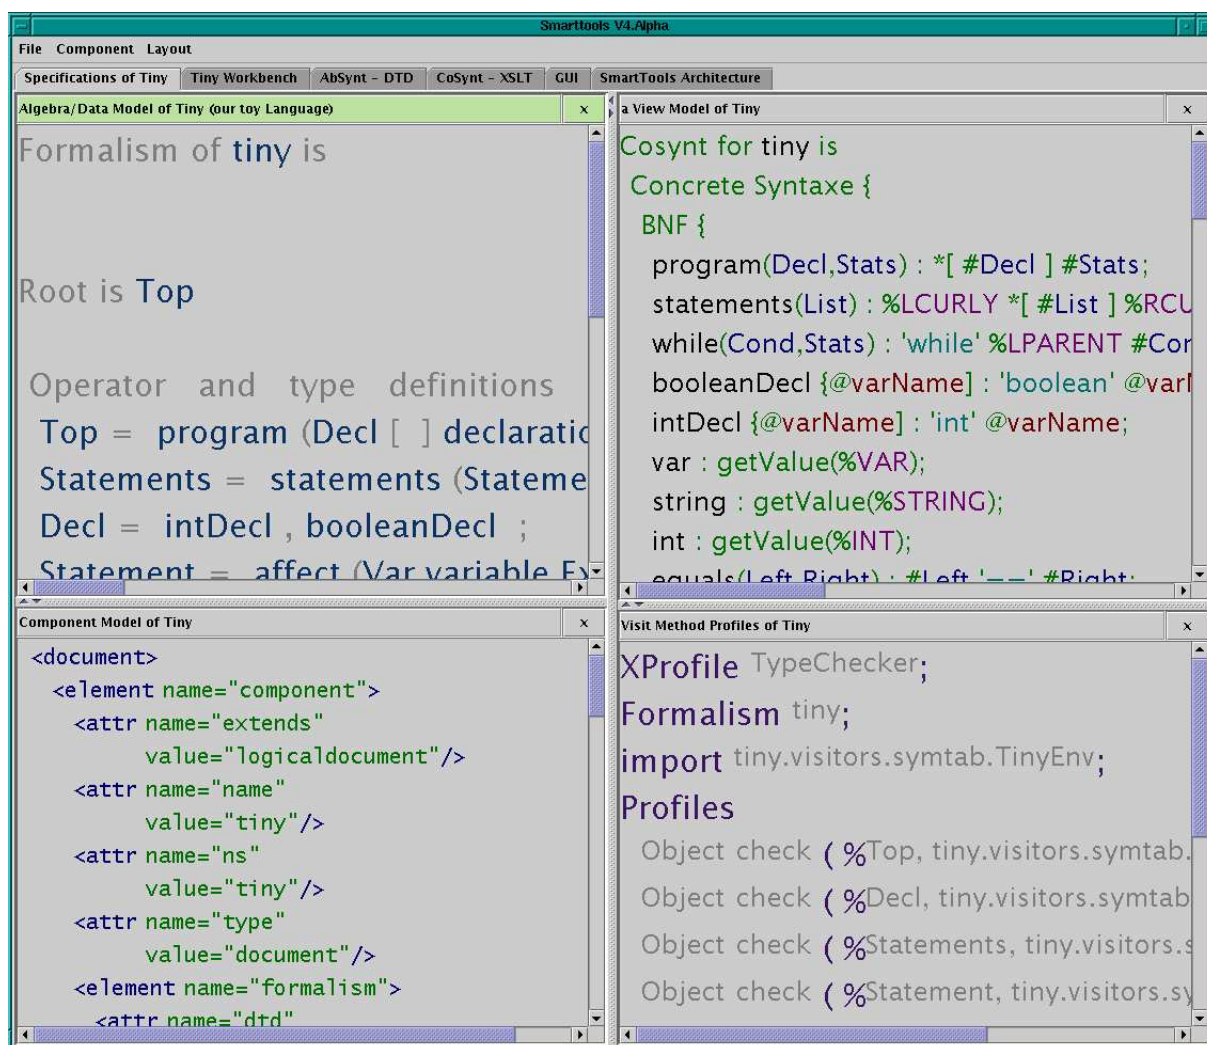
Smarttools V4.Alpha

File Component Layout

Specifications of Tiny | Tiny Workbench | AbSynt - DTD | CoSynt - XSLT | GUI | SmartTools Architecture

Algebra/Data Model of Tiny (our toy Language) ×

Formalism of tiny is

Root is Top

Operator and type definitions
Top = program (Decl [ ] declaratio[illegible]
Statements = statements (Stateme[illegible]
Decl = intDecl , booleanDecl ;
Statement = affect (Var variable E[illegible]

a View Model of Tiny ×

Cosynt for tiny is
Concrete Syntaxe {
BNF {
program(Decl,Stats) : *[ #Decl ] #Stats;
statements(List) : %LCURLY *[ #List ] %RCU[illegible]
while(Cond,Stats) : 'while' %LPARENT #Co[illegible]
booleanDecl {@varName] : 'boolean' @var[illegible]
intDecl {@varName] : 'int' @varName;
var : getValue(%VAR);
string : getValue(%STRING);
int : getValue(%INT);
equals(Left,Right) : #Left '==' #Right;

Component Model of Tiny ×

<document>
<element name="component">
<attr name="extends"
value="logicaldocument"/>
<attr name="name"
value="tiny"/>
<attr name="ns"
value="tiny"/>
<attr name="type"
value="document"/>
<element name="formalism">
<attr name="dtd"

Visit Method Profiles of Tiny ×

XProfile TypeChecker;
Formalism tiny;
import tiny.visitors.symtab.TinyEnv;
Profiles
Object check ( %Top, tiny.visitors.symtab.
Object check ( %Decl, tiny.visitors.symtab
Object check ( %Statements, tiny.visitors.s
Object check ( %Statement, tiny.visitors.sy